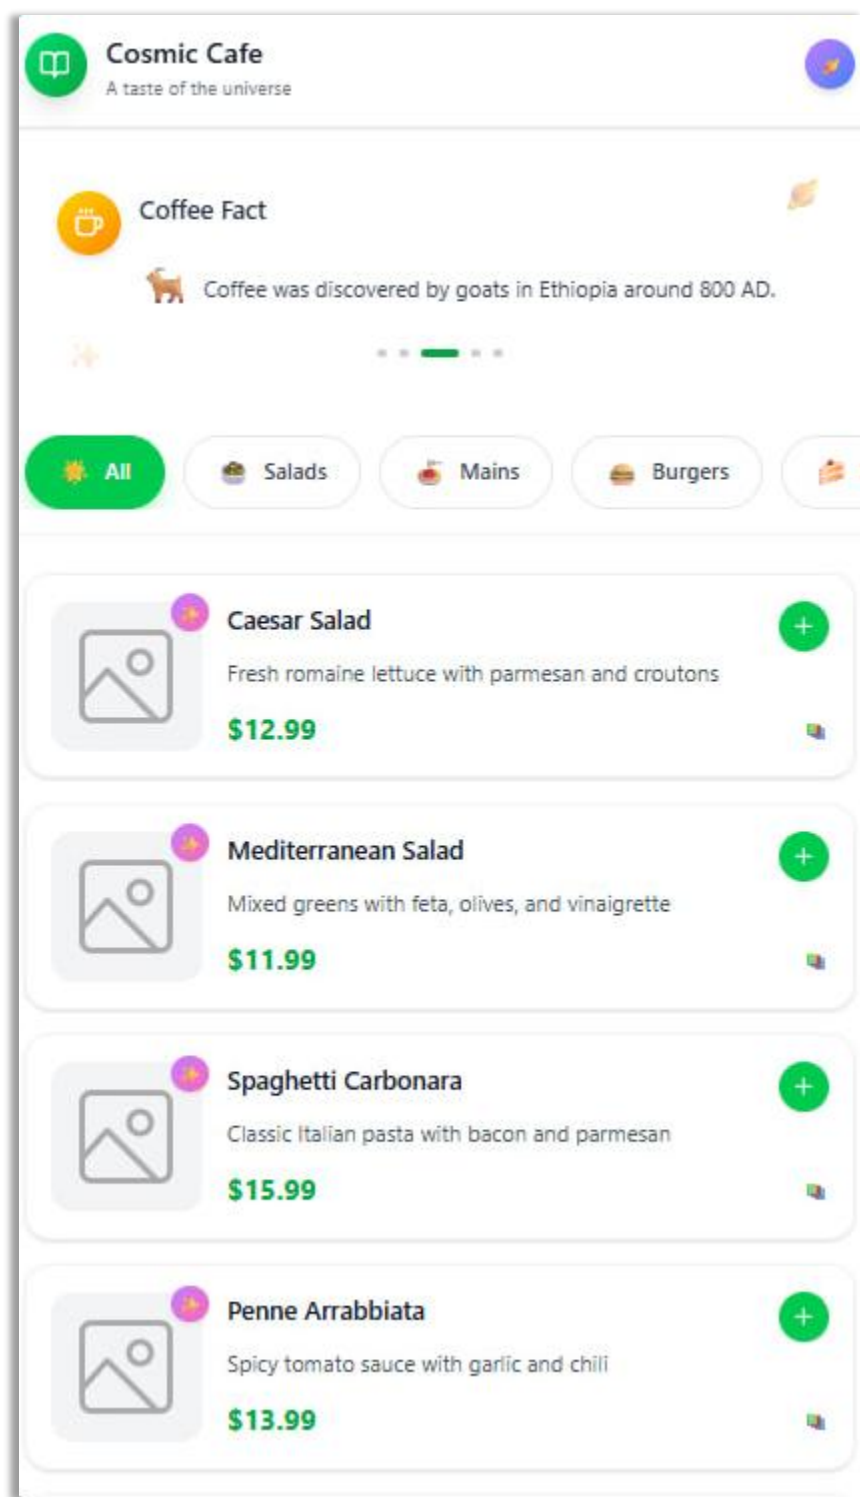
Cosmic Cafe
A taste of the universe

Coffee Fact

Coffee was discovered by goats in Ethiopia around 800 AD.

All
Salads
Mains
Burgers

Caesar Salad
Fresh romaine lettuce with parmesan and croutons
$12.99

Mediterranean Salad
Mixed greens with feta, olives, and vinaigrette
$11.99

Spaghetti Carbonara
Classic Italian pasta with bacon and parmesan
$15.99

Penne Arrabbiata
Spicy tomato sauce with garlic and chili
$13.99